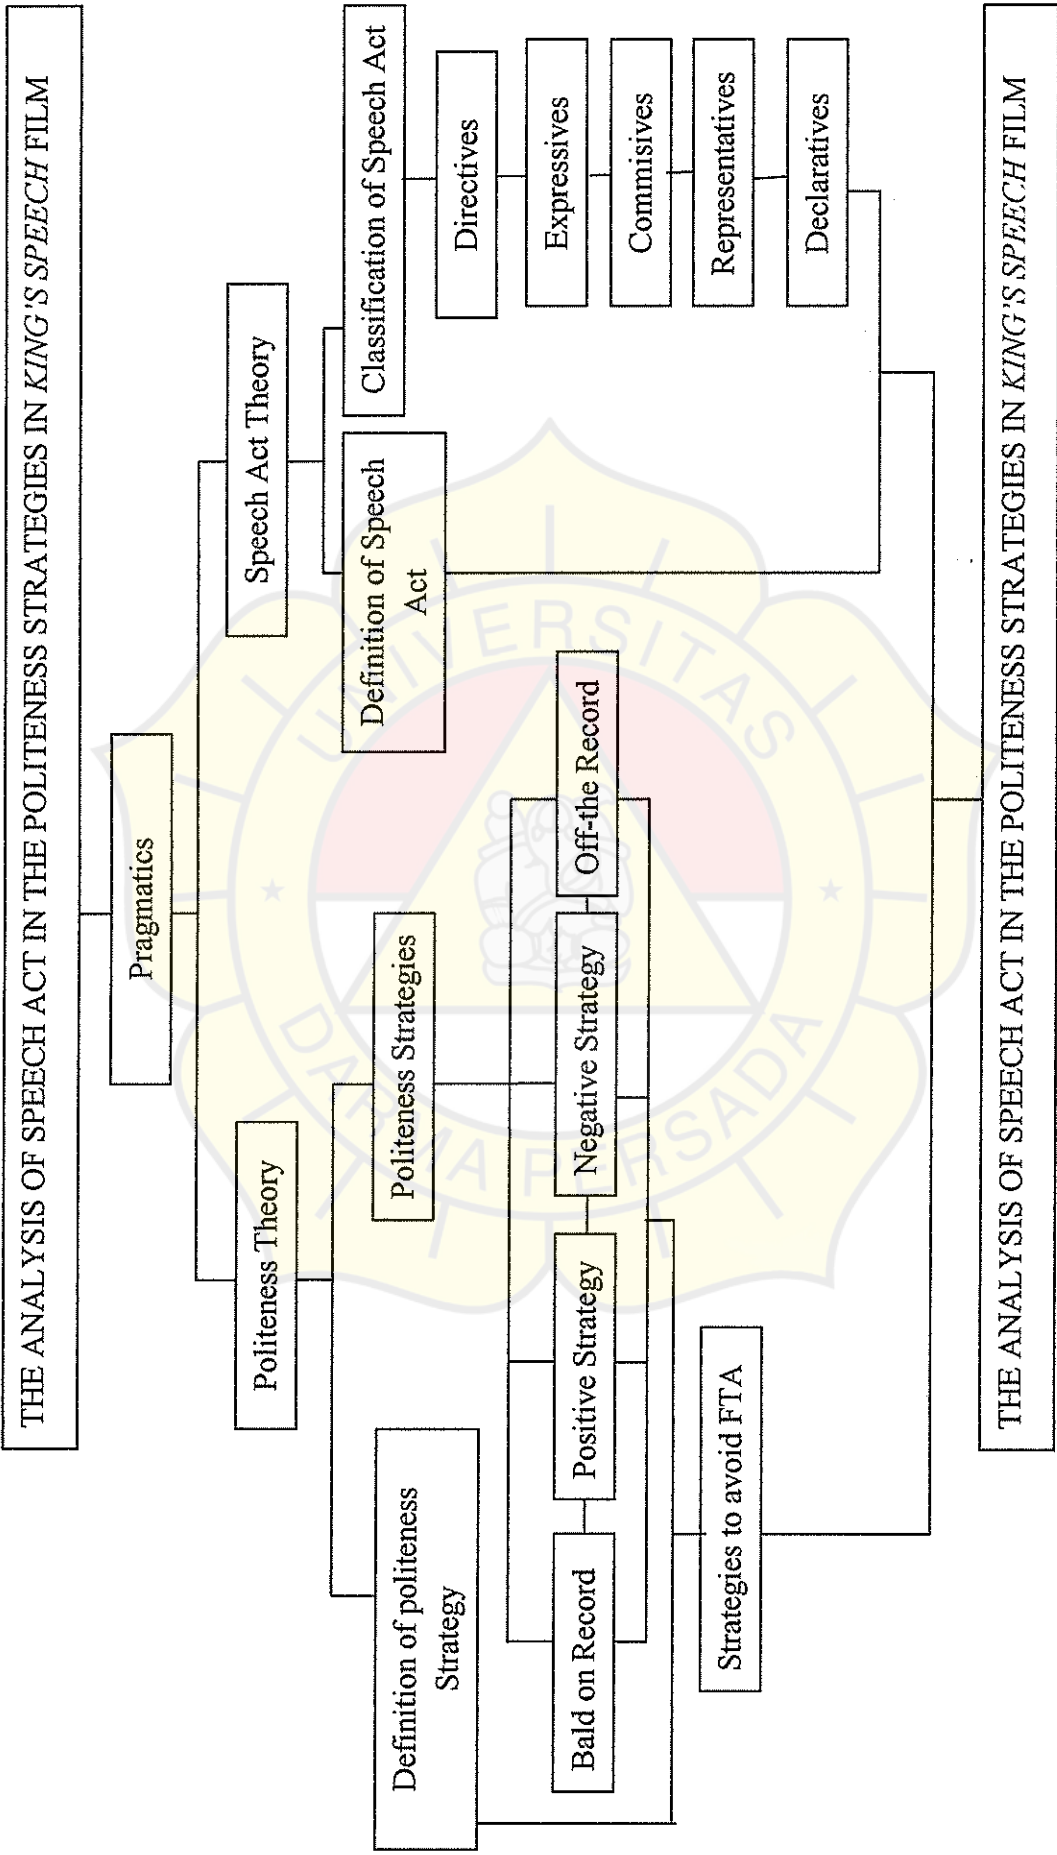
THE ANALYSIS OF SPEECH ACT IN THE POLITENESS STRATEGIES IN *KING'S SPEECH* FILM

Pragmatics

Politeness Theory

Speech Act Theory

Politeness Strategies

Definition of politeness Strategy

Bald on Record

Positive Strategy

Negative Strategy

Off-the Record

Strategies to avoid FTA

Definition of Speech Act

Classification of Speech Act

Directives

Expressives

Commisives

Representatives

Declaratives

THE ANALYSIS OF SPEECH ACT IN THE POLITENESS STRATEGIES IN *KING'S SPEECH* FILM

UNIVERSITAS DARMA PERSADA